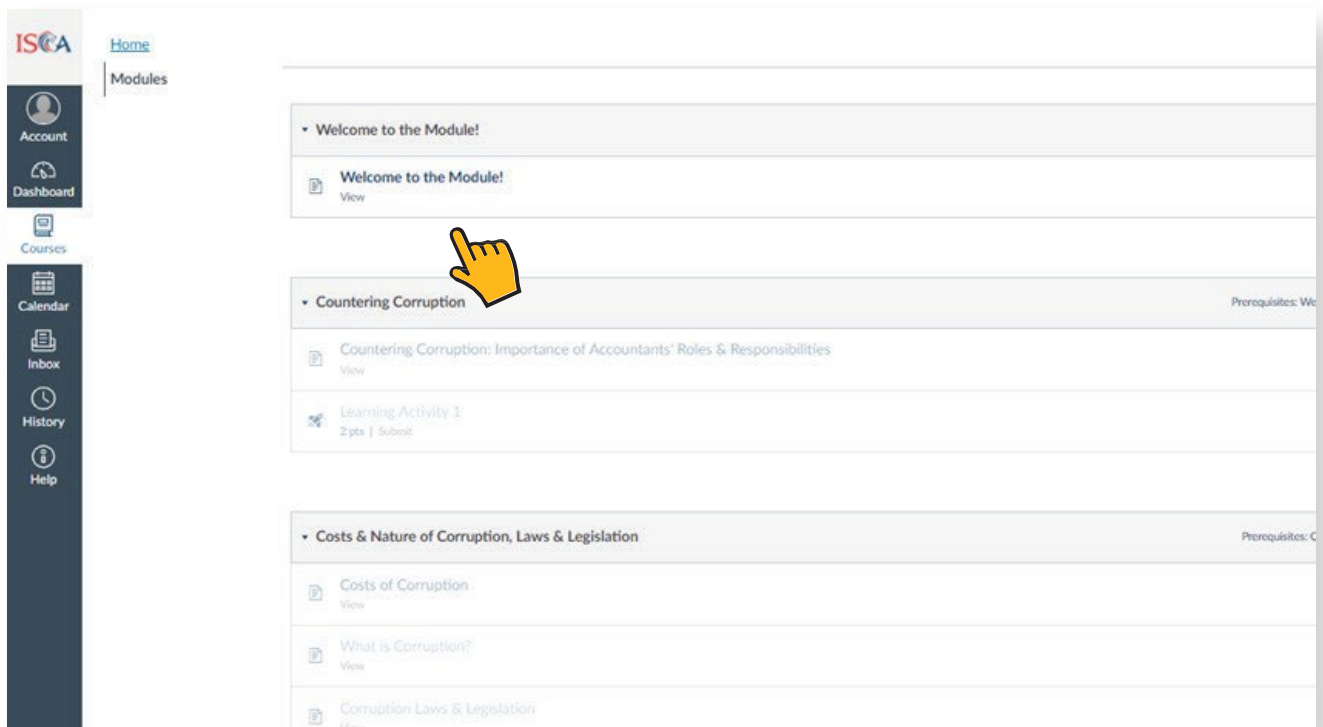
ISCA

Account
Dashboard
Courses
Calendar
Inbox
History
Help

Home
Modules

Welcome to the Module!

Welcome to the Module!
View

Countering Corruption
Prerequisites: We

Countering Corruption: Importance of Accountants' Roles & Responsibilities
View

Learning Activity 1
2 pts | Submit

Costs & Nature of Corruption, Laws & Legislation
Prerequisites: C

Costs of Corruption
View

What is Corruption?
View

Corruption Laws & Legislation
View